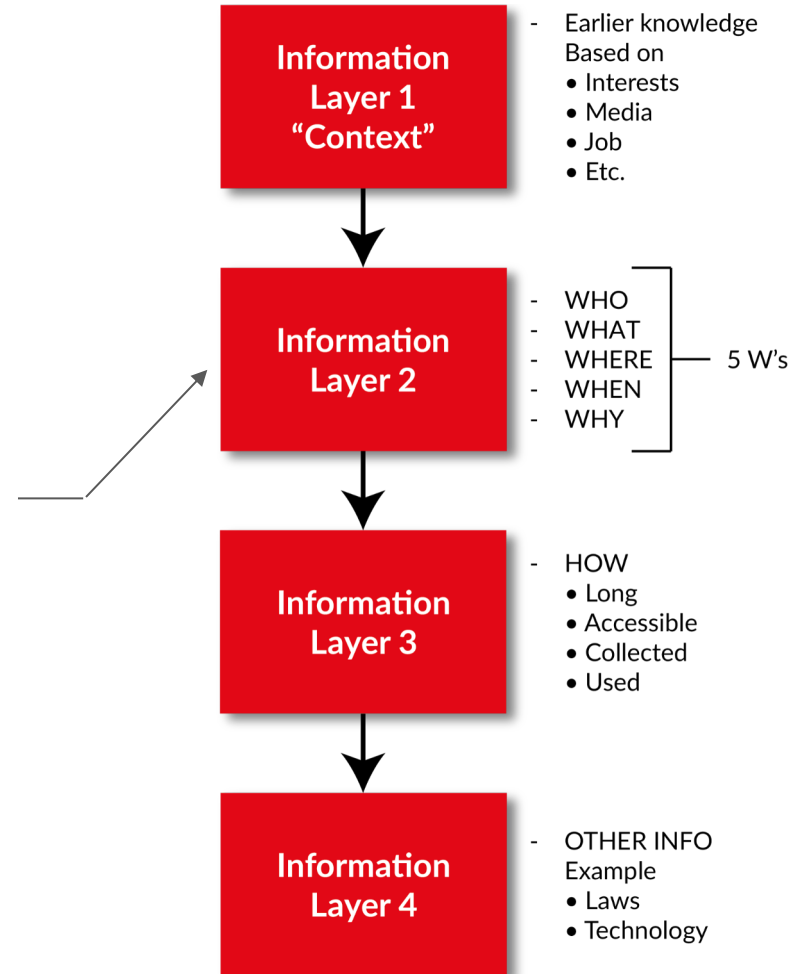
Information Layer 1 “Context”

- Earlier knowledge Based on
• Interests
• Media
• Job
• Etc.

Information Layer 2

- WHO
- WHAT
- WHERE
- WHEN
- WHY

5 W’s

Information Layer 3

- HOW
• Long
• Accessible
• Collected
• Used

Information Layer 4

- OTHER INFO Example
• Laws
• Technology